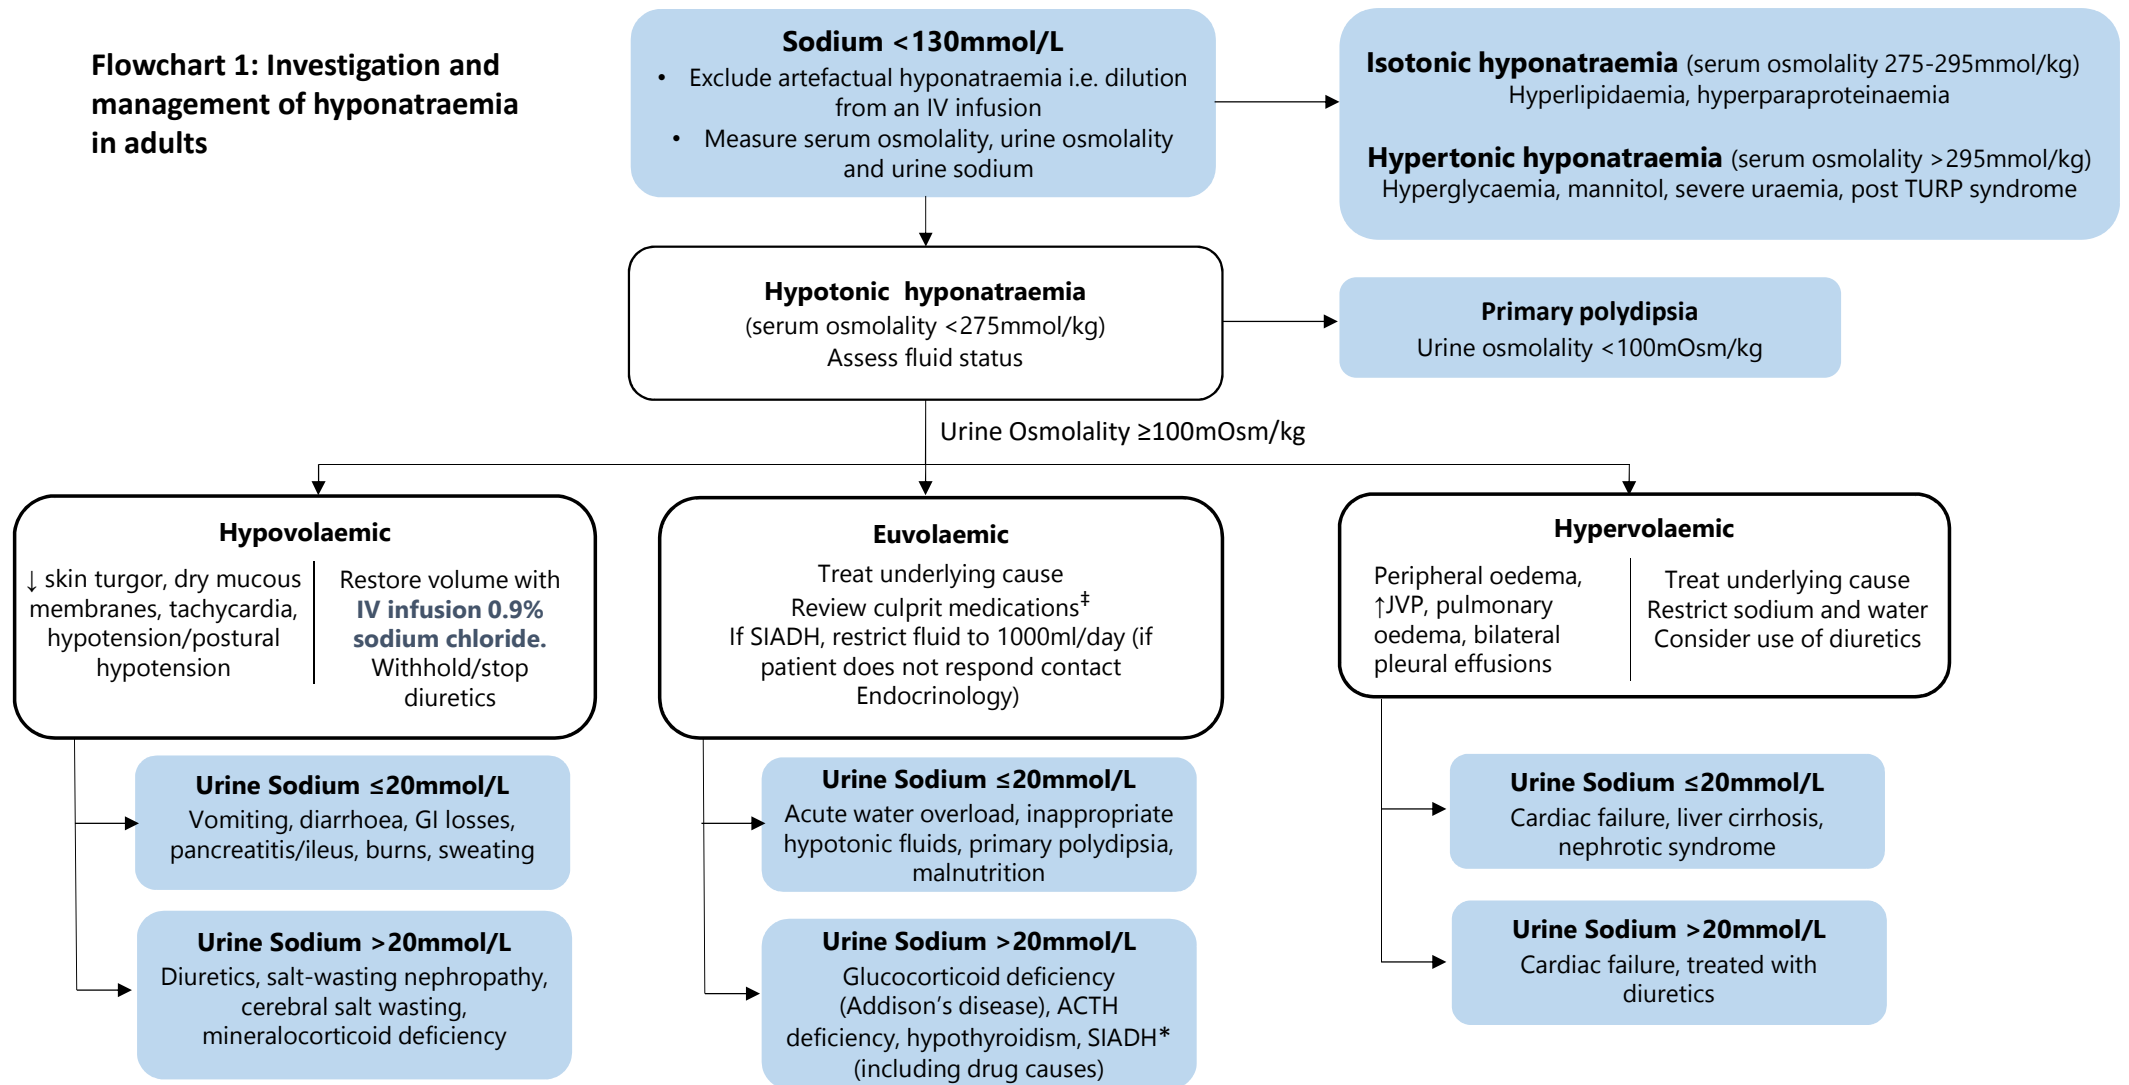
Flowchart 1: Investigation and management of hyponatraemia in adults

Sodium <130mmol/L
• Exclude artefactual hyponatraemia i.e. dilution from an IV infusion
• Measure serum osmolality, urine osmolality and urine sodium

Isotonic hyponatraemia (serum osmolality 275-295mmol/kg)
Hyperlipidaemia, hyperparaproteinaemia

Hypertonic hyponatraemia (serum osmolality >295mmol/kg)
Hyperglycaemia, mannitol, severe uraemia, post TURP syndrome

Hypotonic hyponatraemia
(serum osmolality <275mmol/kg)
Assess fluid status

Primary polydipsia
Urine osmolality <100mOsm/kg

Urine Osmolality ≥100mOsm/kg

Hypovolaemic
↓ skin turgor, dry mucous membranes, tachycardia, hypotension/postural hypotension
Restore volume with IV infusion 0.9% sodium chloride. Withhold/stop diuretics

Euvolaemic
Treat underlying cause
Review culprit medications$^‡$
If SIADH, restrict fluid to 1000ml/day (if patient does not respond contact Endocrinology)

Hypervolaemic
Peripheral oedema, ↑JVP, pulmonary oedema, bilateral pleural effusions
Treat underlying cause
Restrict sodium and water
Consider use of diuretics

Urine Sodium ≤20mmol/L
Vomiting, diarrhoea, GI losses, pancreatitis/ileus, burns, sweating

Urine Sodium >20mmol/L
Diuretics, salt-wasting nephropathy, cerebral salt wasting, mineralocorticoid deficiency

Urine Sodium ≤20mmol/L
Acute water overload, inappropriate hypotonic fluids, primary polydipsia, malnutrition

Urine Sodium >20mmol/L
Glucocorticoid deficiency (Addison's disease), ACTH deficiency, hypothyroidism, SIADH* (including drug causes)

Urine Sodium ≤20mmol/L
Cardiac failure, liver cirrhosis, nephrotic syndrome

Urine Sodium >20mmol/L
Cardiac failure, treated with diuretics